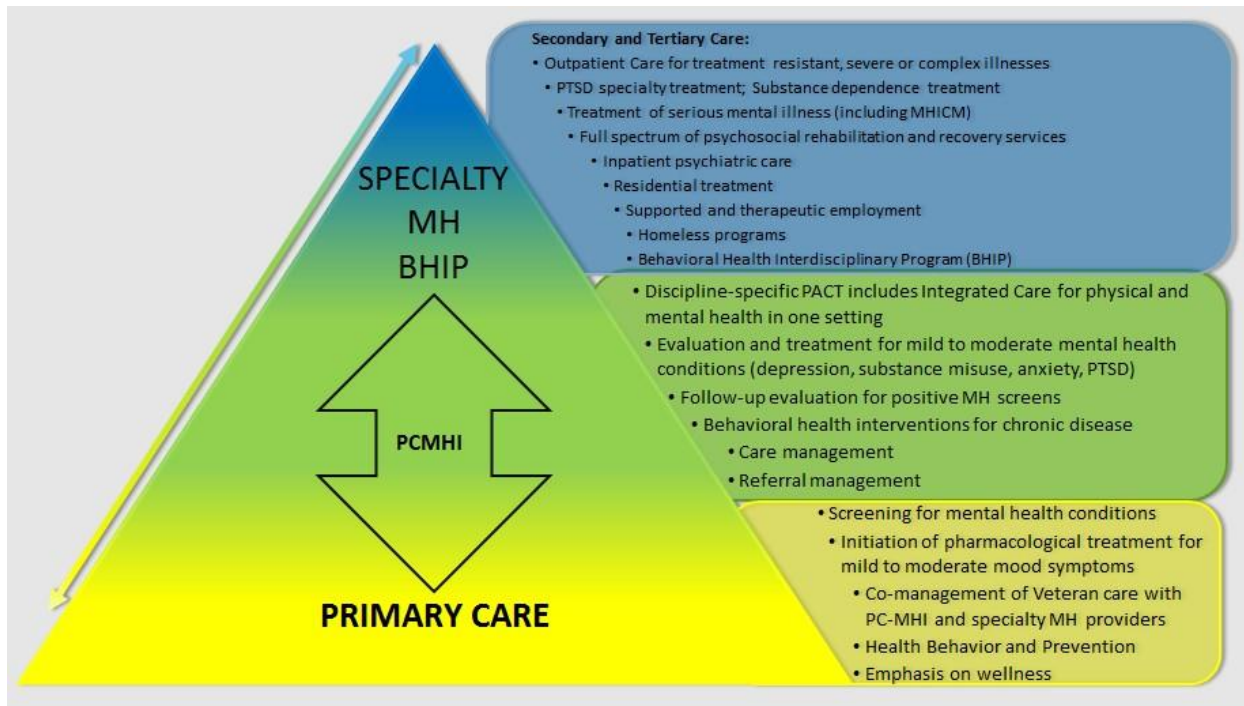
SPECIALTY
MH
BHIP

PCMHI

PRIMARY CARE

Secondary and Tertiary Care:
• Outpatient Care for treatment resistant, severe or complex illnesses
• PTSD specialty treatment; Substance dependence treatment
• Treatment of serious mental illness (including MHICM)
• Full spectrum of psychosocial rehabilitation and recovery services
• Inpatient psychiatric care
• Residential treatment
• Supported and therapeutic employment
• Homeless programs
• Behavioral Health Interdisciplinary Program (BHIP)

• Discipline-specific PACT includes Integrated Care for physical and mental health in one setting
• Evaluation and treatment for mild to moderate mental health conditions (depression, substance misuse, anxiety, PTSD)
• Follow-up evaluation for positive MH screens
• Behavioral health interventions for chronic disease
• Care management
• Referral management

• Screening for mental health conditions
• Initiation of pharmacological treatment for mild to moderate mood symptoms
• Co-management of Veteran care with PC-MHI and specialty MH providers
• Health Behavior and Prevention
• Emphasis on wellness